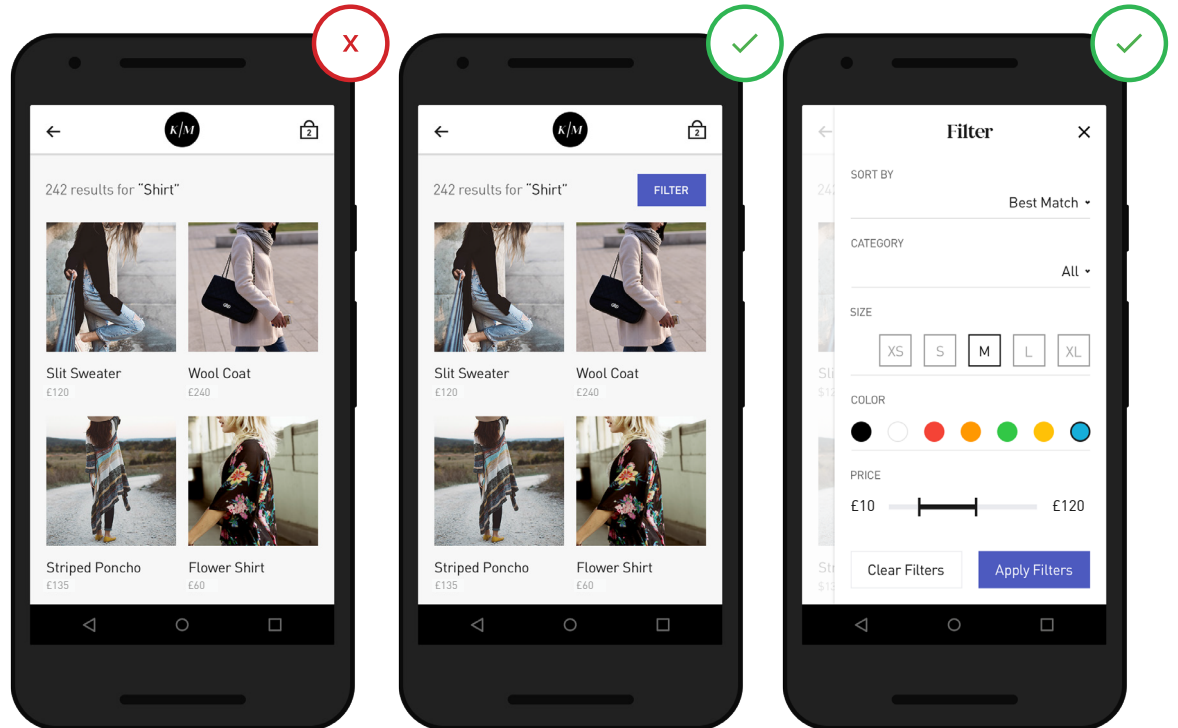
X

K/M

2

242 results for "Shirt"

Slit Sweater
£120

Wool Coat
£240

Striped Poncho
£135

Flower Shirt
£60

K/M

2

242 results for "Shirt"

FILTER

Slit Sweater
£120

Wool Coat
£240

Striped Poncho
£135

Flower Shirt
£60

Filter

SORT BY
Best Match

CATEGORY
All

SIZE
XS S M L XL

COLOR

PRICE
£10 £120

Clear Filters

Apply Filters